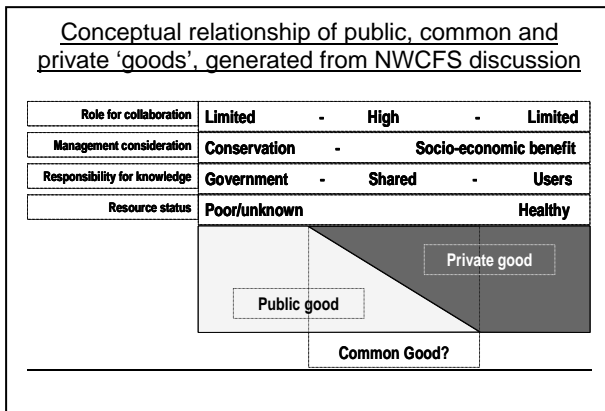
Conceptual relationship of public, common and private ‘goods’, generated from NWCFS discussion

| | |
|---|---|
| Role for collaboration | Limited - High - Limited |
| Management consideration | Conservation - Socio-economic benefit |
| Responsibility for knowledge | Government - Shared - Users |
| Resource status | Poor/unknown Healthy |

Private good

Public good

Common Good?